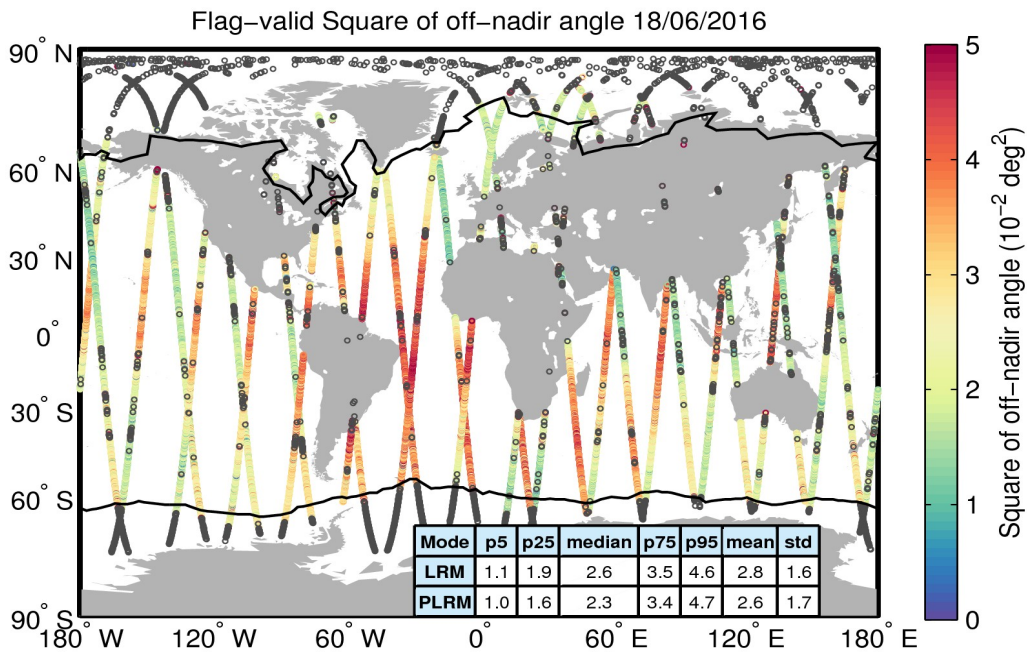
Flag-valid Square of off-nadir angle 18/06/2016

90° N
60° N
30° N
0°
30° S
60° S
90° S

180° W
120° W
60° W
0°
60° E
120° E
180° E

| Mode | p5 | p25 | median | p75 | p95 | mean | std |
|---|---|---|---|---|---|---|---|
| LRM | 1.1 | 1.9 | 2.6 | 3.5 | 4.6 | 2.8 | 1.6 |
| PLRM | 1.0 | 1.6 | 2.3 | 3.4 | 4.7 | 2.6 | 1.7 |

5
4
3
2
1
0

Square of off-nadir angle ($10^{-2}$ $deg^2$)